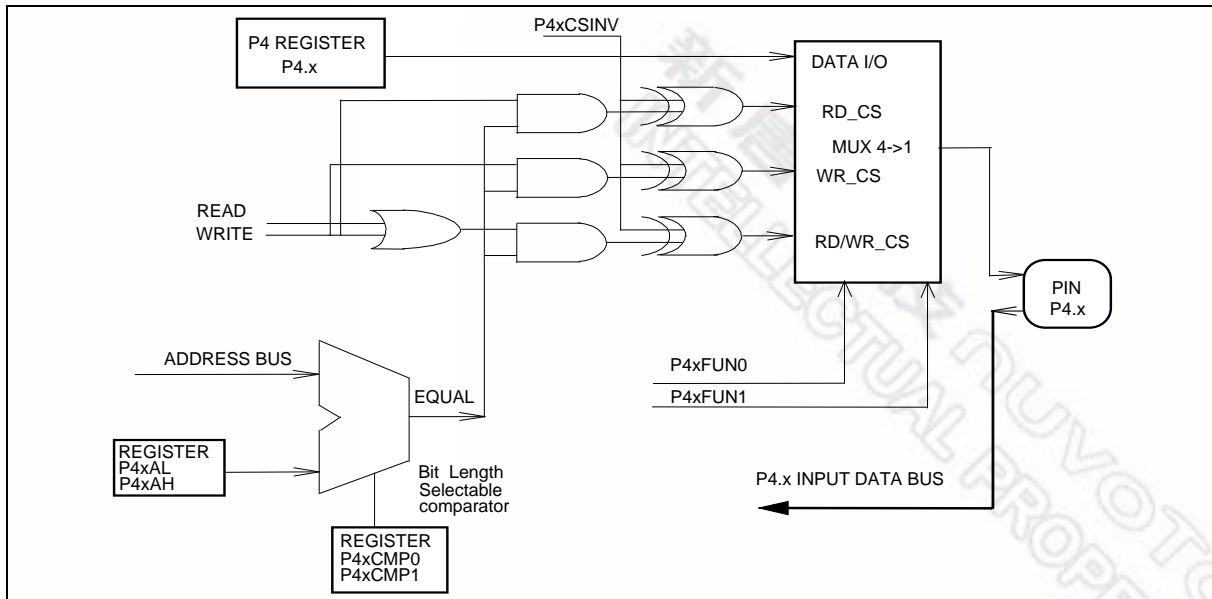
P4 REGISTER
P4.x

P4xCSINV

DATA I/O

RD_CS

MUX 4->1

WR_CS

RD/WR_CS

READ
WRITE

PIN
P4.x

ADDRESS BUS

EQUAL

P4xFUN0

P4xFUN1

REGISTER
P4xAL
P4xAH

Bit Length
Selectable
comparator

P4.x INPUT DATA BUS

REGISTER
P4xCMP0
P4xCMP1

新唐
NUVOTON
INTELLECTUAL PROPERTY